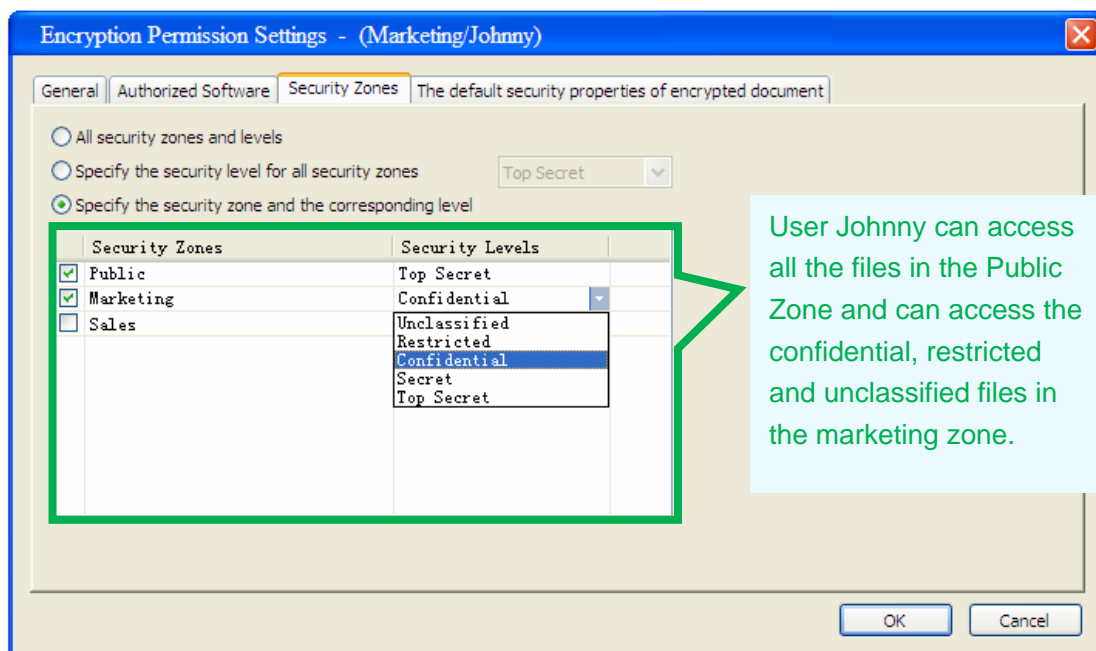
Encryption Permission Settings - (Marketing/Johnny)

General | Authorized Software | Security Zones | The default security properties of encrypted document

All security zones and levels
Specify the security level for all security zones
Top Secret
Specify the security zone and the corresponding level

| | Security Zones | Security Levels |
|---|---|---|
| ☑ | Public | Top Secret |
| ☑ | Marketing | Confidential |
| ☐ | Sales | |

Unclassified
Restricted
Confidential
Secret
Top Secret

User Johnny can access all the files in the Public Zone and can access the confidential, restricted and unclassified files in the marketing zone.

OK
Cancel